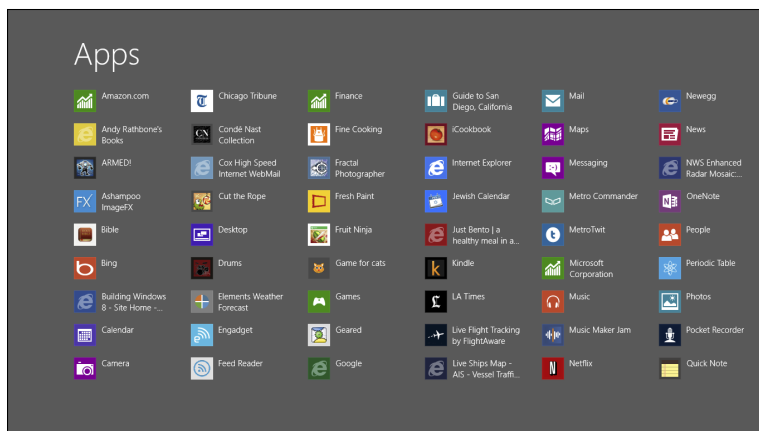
Apps

Amazon.com
Andy Rathbone's Books
ARMED!
Ashampoo ImageFX
Bible
Bing
Building Windows 8 - Site Home -...
Calendar
Camera

Chicago Tribune
Condé Nast Collection
Cox High Speed Internet WebMail
Cut the Rope
Desktop
Drums
Elements Weather Forecast
Engadget
Feed Reader

Finance
Fine Cooking
Fractal Photographer
Fresh Paint
Fruit Ninja
Game for cats
Games
Geared
Google

Guide to San Diego, California
iCookbook
Internet Explorer
Jewish Calendar
Just Bento | a healthy meal in a...
Kindle
LA Times
Live Flight Tracking by FlightAware
Live Ships Map - AIS - Vessel Traffi...

Mail
Maps
Messaging
Metro Commander
MetroTwit
Microsoft Corporation
Music
Music Maker Jam
Netflix

Newegg
News
NWS Enhanced Radar Mosaic...
OneNote
People
Periodic Table
Photos
Pocket Recorder
Quick Note